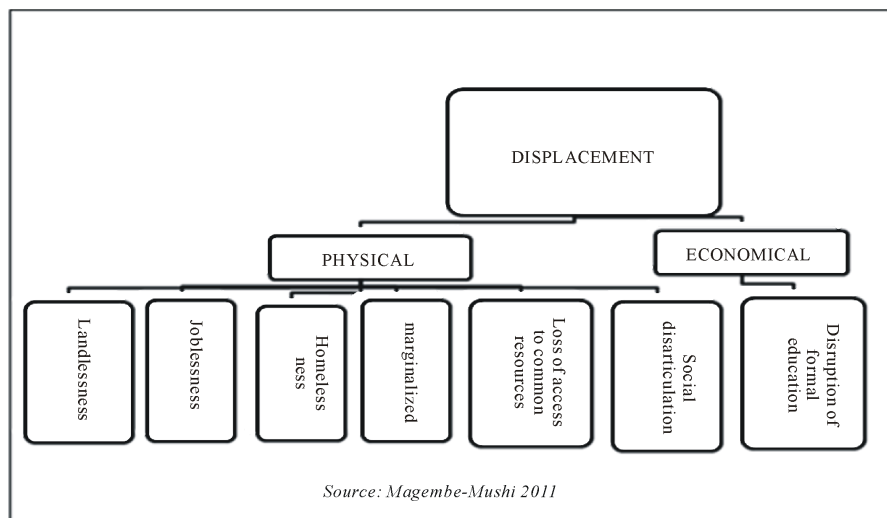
DISPLACEMENT

PHYSICAL

ECONOMICAL

Landlessness

Joblessness

Homeless ness

marginalized

Loss of access to common resources

Social disarticulation

Disruption of formal education

Source: Magembe-Mushi 2011